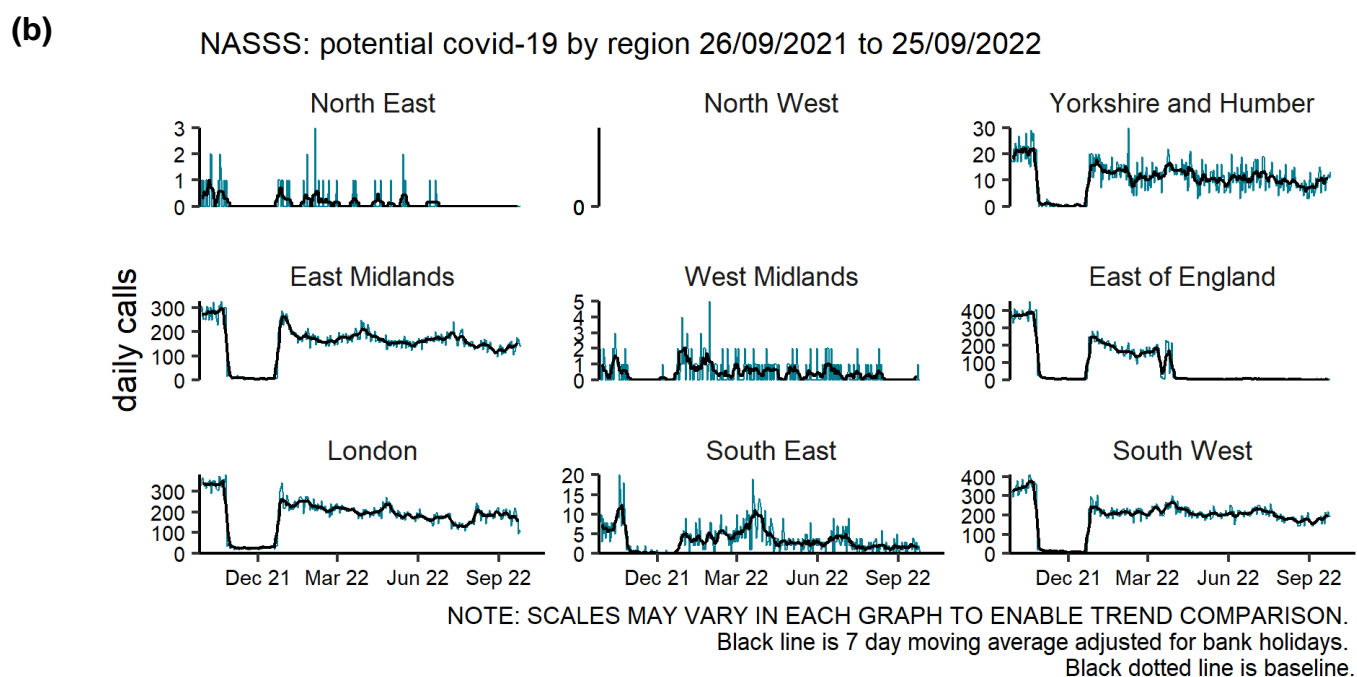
(b)

NASSS: potential covid-19 by region 26/09/2021 to 25/09/2022

North East
3
2
1
0

North West
0

Yorkshire and Humber
30
20
10
0

daily calls

East Midlands
300
200
100
0

West Midlands
5
4
3
2
1
0

East of England
400
300
200
100
0

London
300
200
100
0
Dec 21
Mar 22
Jun 22
Sep 22

South East
20
15
10
5
0
Dec 21
Mar 22
Jun 22
Sep 22

South West
400
300
200
100
0
Dec 21
Mar 22
Jun 22
Sep 22

NOTE: SCALES MAY VARY IN EACH GRAPH TO ENABLE TREND COMPARISON.
Black line is 7 day moving average adjusted for bank holidays.
Black dotted line is baseline.